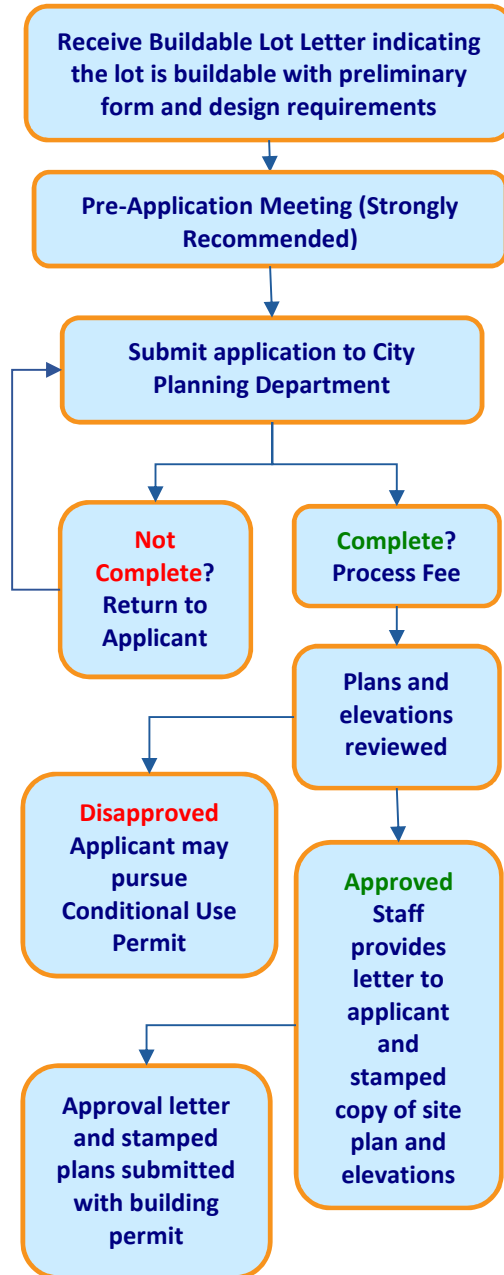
Receive Buildable Lot Letter indicating the lot is buildable with preliminary form and design requirements

Pre-Application Meeting (Strongly Recommended)

Submit application to City Planning Department

Not Complete? Return to Applicant

Complete? Process Fee

Plans and elevations reviewed

Disapproved Applicant may pursue Conditional Use Permit

Approved Staff provides letter to applicant and stamped copy of site plan and elevations

Approval letter and stamped plans submitted with building permit